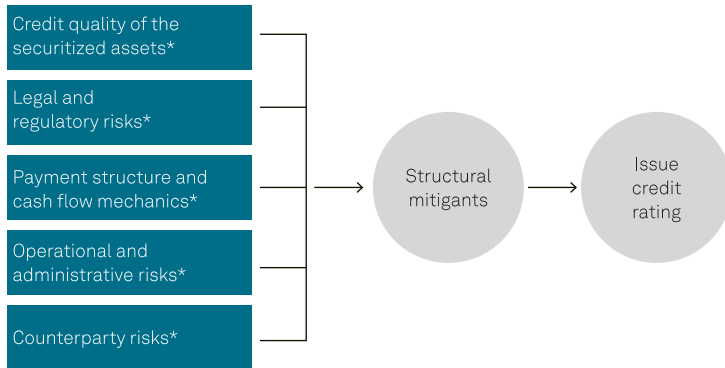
Credit quality of the securitized assets*

Legal and regulatory risks*

Payment structure and cash flow mechanics*

Operational and administrative risks*

Counterparty risks*

Structural mitigants

Issue credit rating